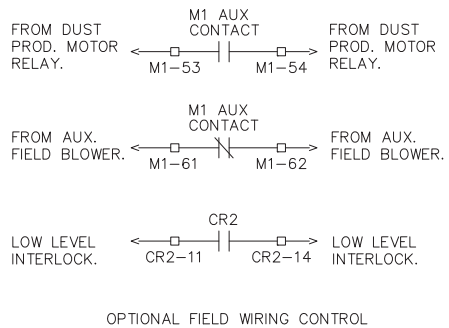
FROM DUST PROD. MOTOR RELAY.

M1 AUX CONTACT

M1-53

M1-54

FROM DUST PROD. MOTOR RELAY.

FROM AUX. FIELD BLOWER.

M1 AUX CONTACT

M1-61

M1-62

FROM AUX. FIELD BLOWER.

LOW LEVEL INTERLOCK.

CR2

CR2-11

CR2-14

LOW LEVEL INTERLOCK.

OPTIONAL FIELD WIRING CONTROL